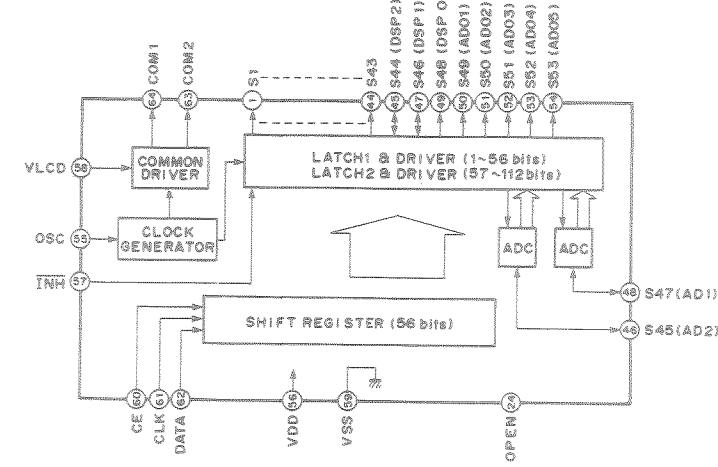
COM1
64
COM2
63
S1
1
S43
44
S44 (DSP 2)
45
S46 (DSP 1)
47
S48 (DSP O
49
S49 (AD01)
50
S50 (AD02)
51
S51 (AD03)
52
S52 (AD04)
53
S53 (AD05)
55

VLCD 58
COMMON DRIVER
LATCH1 & DRIVER (1~56 bits)
LATCH2 & DRIVER (57~112 bits)
OSC 55
CLOCK GENERATOR
ADC
ADC
$\overline{INH}$ 57
48 S47(AD1)
SHIFT REGISTER (56 bits)
46 S45(AD2)

CE 60
CLK 61
DATA 62
VDD 56
VSS 59
OPEN 24